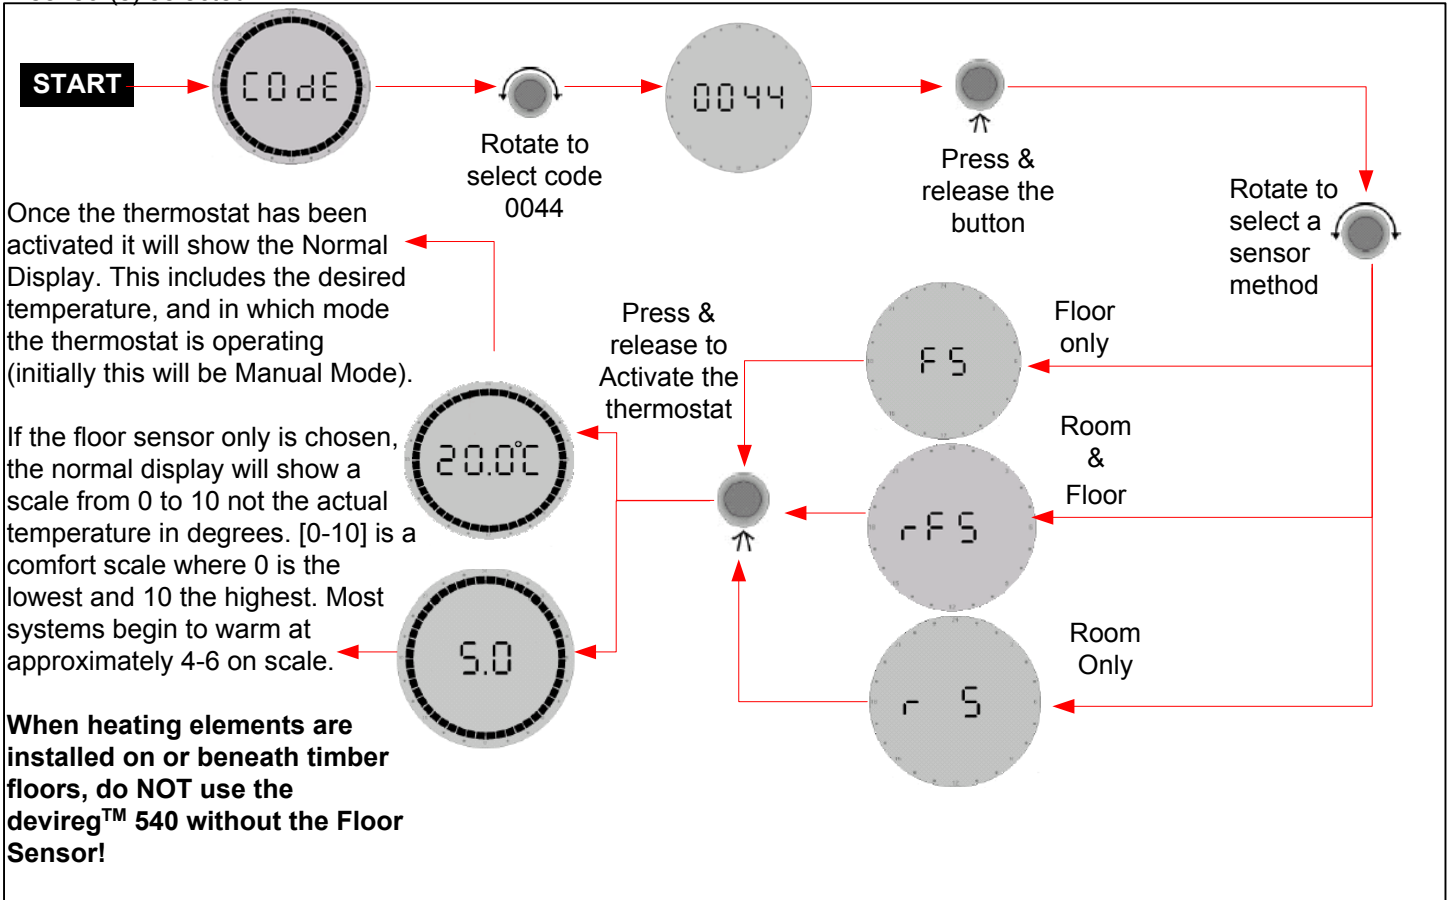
START

COdE

Rotate to select code 0044

0044

Press & release the button

Rotate to select a sensor method

Once the thermostat has been activated it will show the Normal Display. This includes the desired temperature, and in which mode the thermostat is operating (initially this will be Manual Mode).

Press & release to Activate the thermostat

FS

Floor only

20.0°C

If the floor sensor only is chosen, the normal display will show a scale from 0 to 10 not the actual temperature in degrees. [0-10] is a comfort scale where 0 is the lowest and 10 the highest. Most systems begin to warm at approximately 4-6 on scale.

Room & Floor

rFS

5.0

Room Only

r S

**When heating elements are installed on or beneath timber floors, do NOT use the devireg$^{TM}$ 540 without the Floor Sensor!**